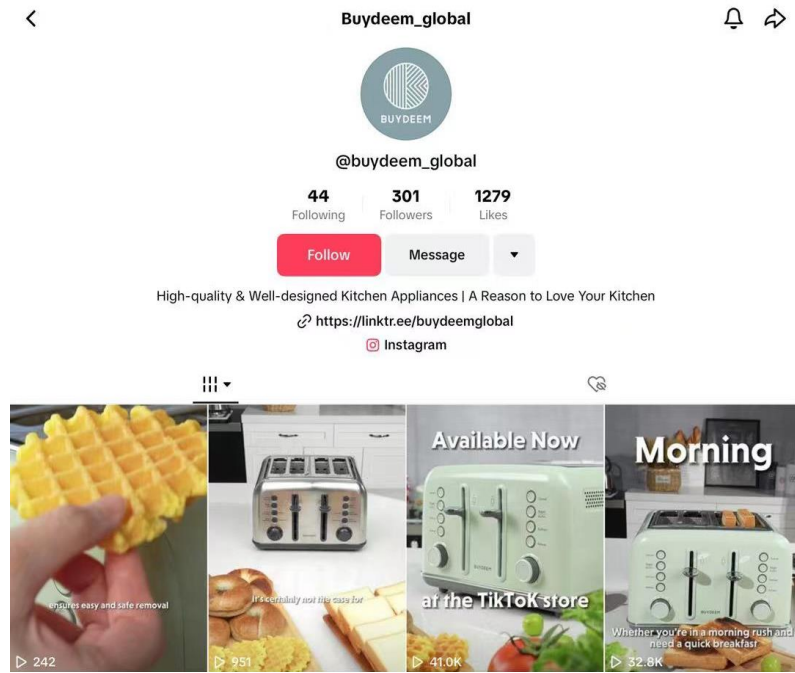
Buydeem_global

BUYDEEM

@buydeem_global

44
Following

301
Followers

1279
Likes

Follow

Message

High-quality & Well-designed Kitchen Appliances | A Reason to Love Your Kitchen

https://linktr.ee/buydeemglobal

Instagram

ensures easy and safe removal

242

it's certainly not the case for

951

Available Now

at the TikTok store

41.0K

Morning

Whether you're in a morning rush and need a quick breakfast

32.8K